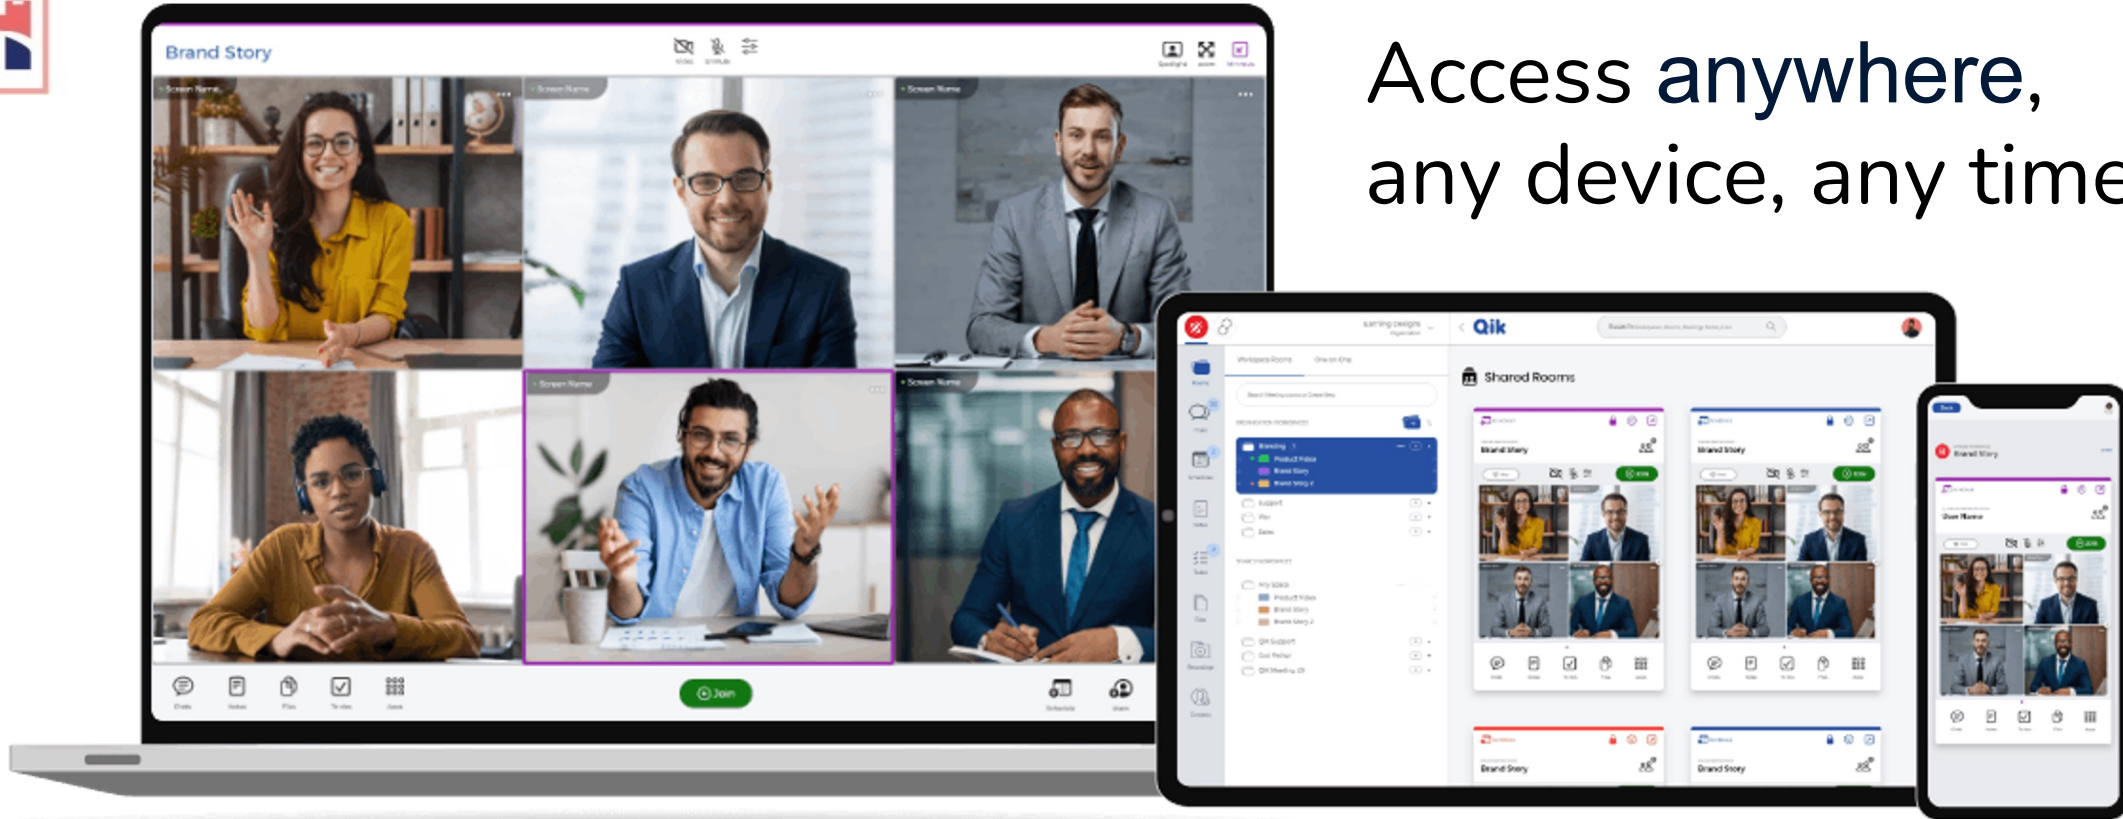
Access anywhere,
any device, any time

Brand Story

Screen Name
Screen Name
Screen Name
Screen Name
Screen Name

Join

Qik

Shared Rooms

Brand Story
Brand Story
Brand Story
Brand Story
Brand Story
User Name